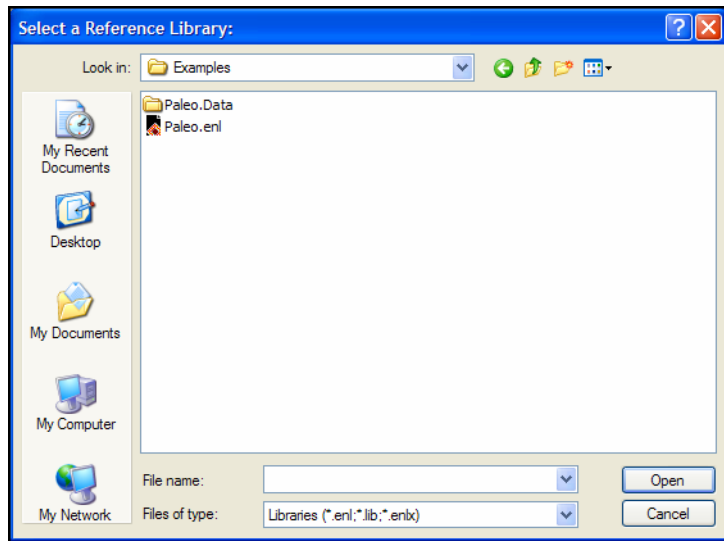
Select a Reference Library:

Look in: Examples

Paleo.Data
Paleo.enl

My Recent Documents

Desktop

My Documents

My Computer

My Network

File name:

Files of type: Libraries (*.enl;*.lib;*.enlx)

Open

Cancel